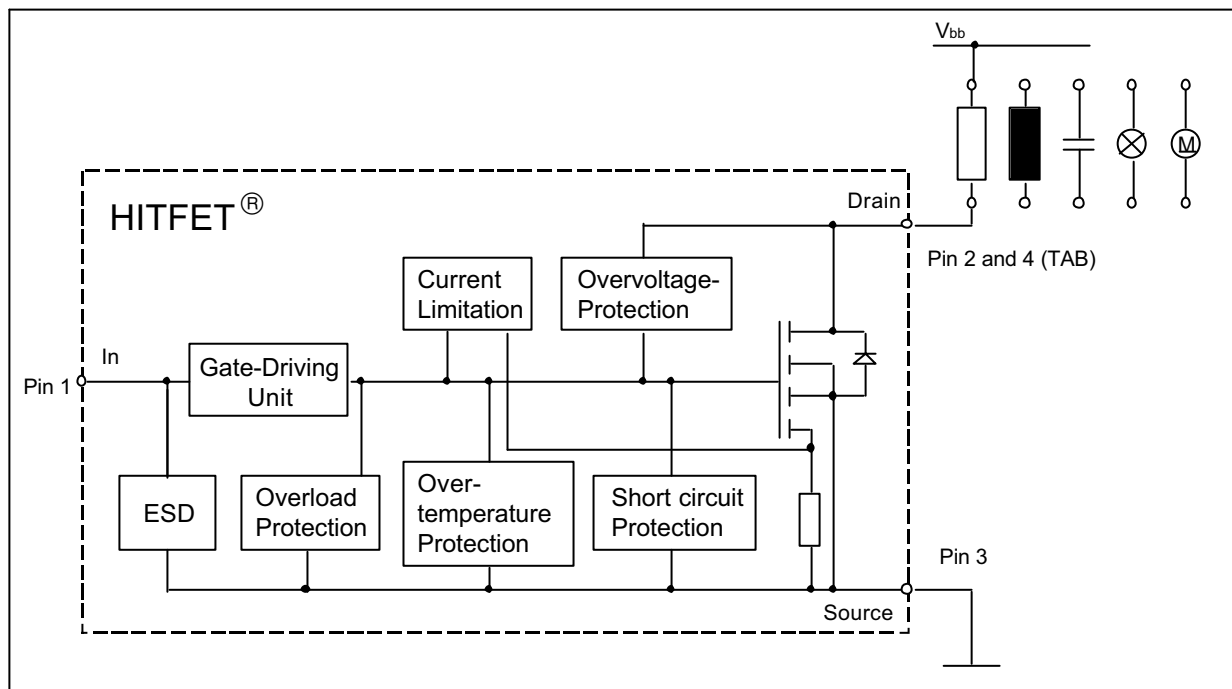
$V_{bb}$

M

HITFET®

Drain

Pin 2 and 4 (TAB)

Current Limitation

Overvoltage-Protection

In

Pin 1

Gate-Driving Unit

ESD

Overload Protection

Over-temperature Protection

Short circuit Protection

Pin 3

Source